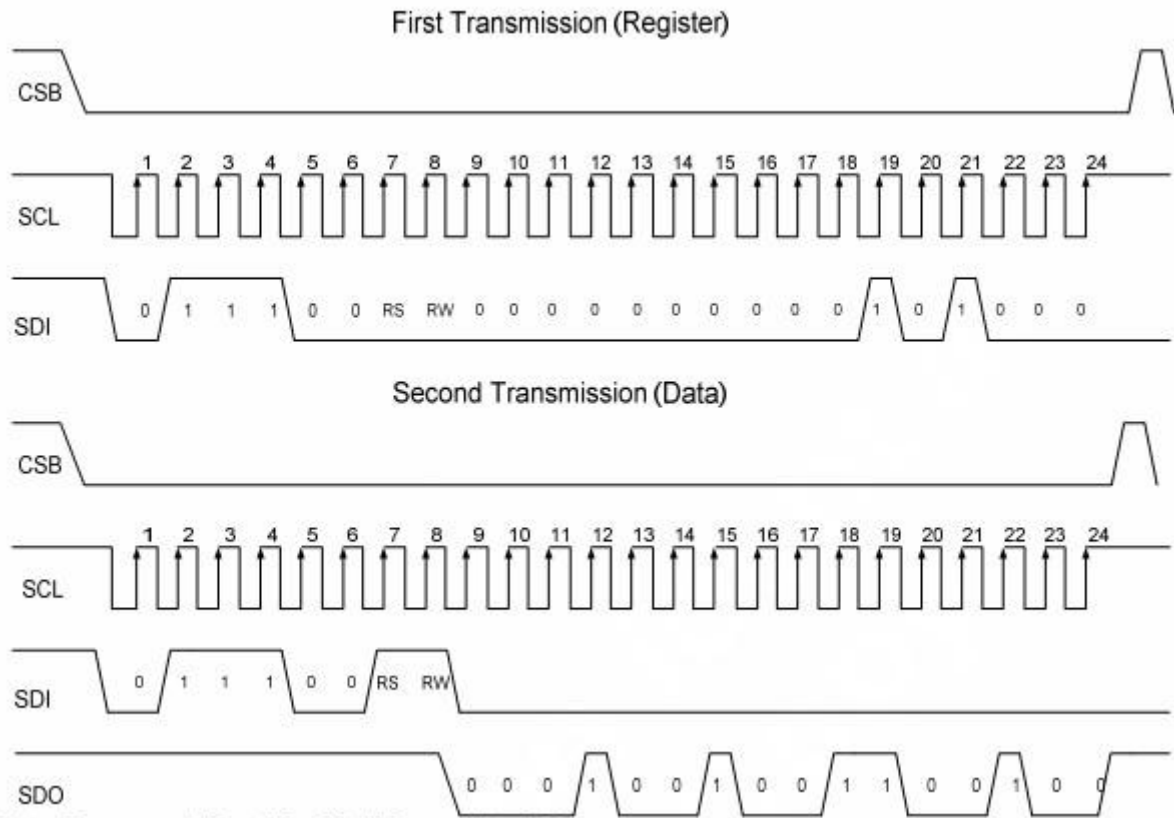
First Transmission (Register)

CSB

1 2 3 4 5 6 7 8 9 10 11 12 13 14 15 16 17 18 19 20 21 22 23 24

SCL

SDI

0 1 1 1 0 0 RS RW 0 0 0 0 0 0 0 0 0 0 1 0 1 0 0 0

Second Transmission (Data)

CSB

1 2 3 4 5 6 7 8 9 10 11 12 13 14 15 16 17 18 19 20 21 22 23 24

SCL

SDI

0 1 1 1 0 0 RS RW

SDO

0 0 0 1 0 0 1 0 0 1 1 0 0 1 0 0